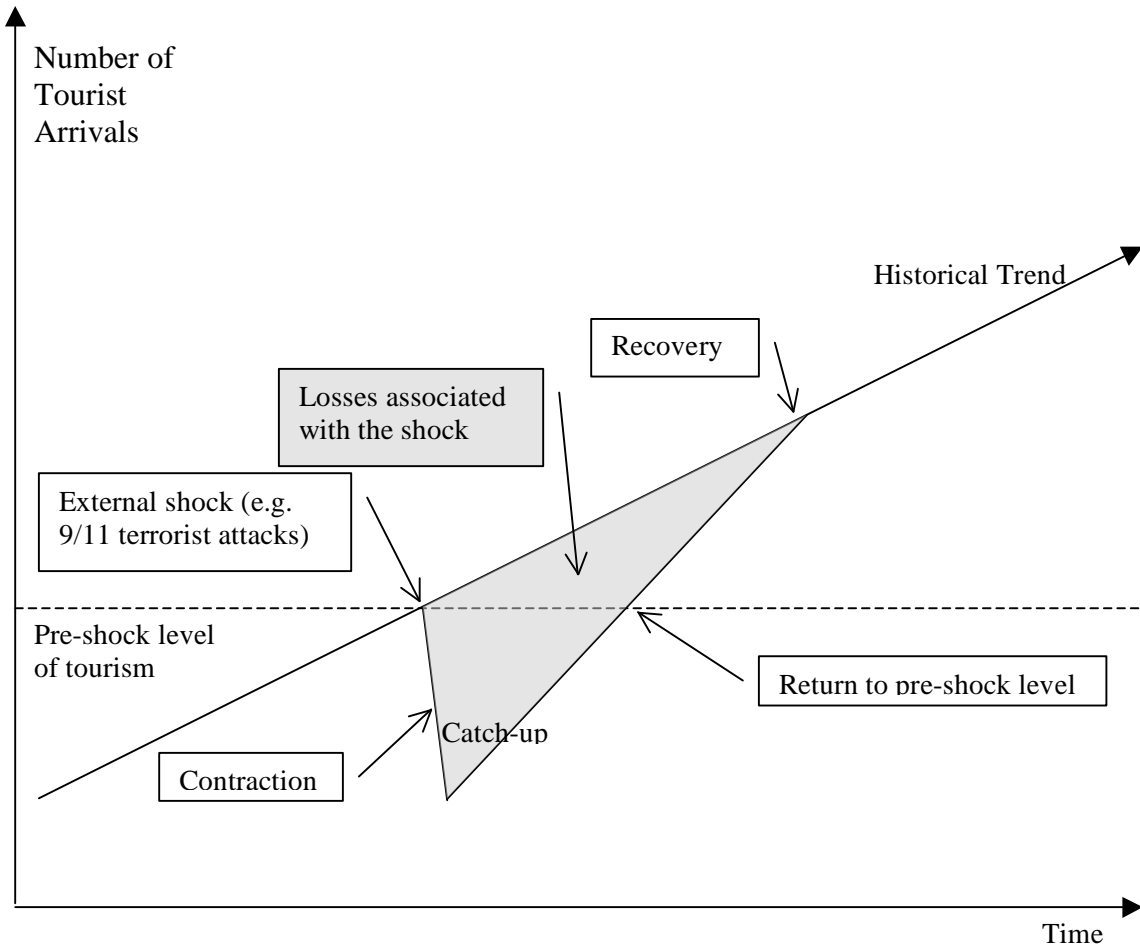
Number of Tourist Arrivals

Historical Trend

Recovery

Losses associated with the shock

External shock (e.g. 9/11 terrorist attacks)

Pre-shock level of tourism

Return to pre-shock level

Catch-up

Contraction

Time